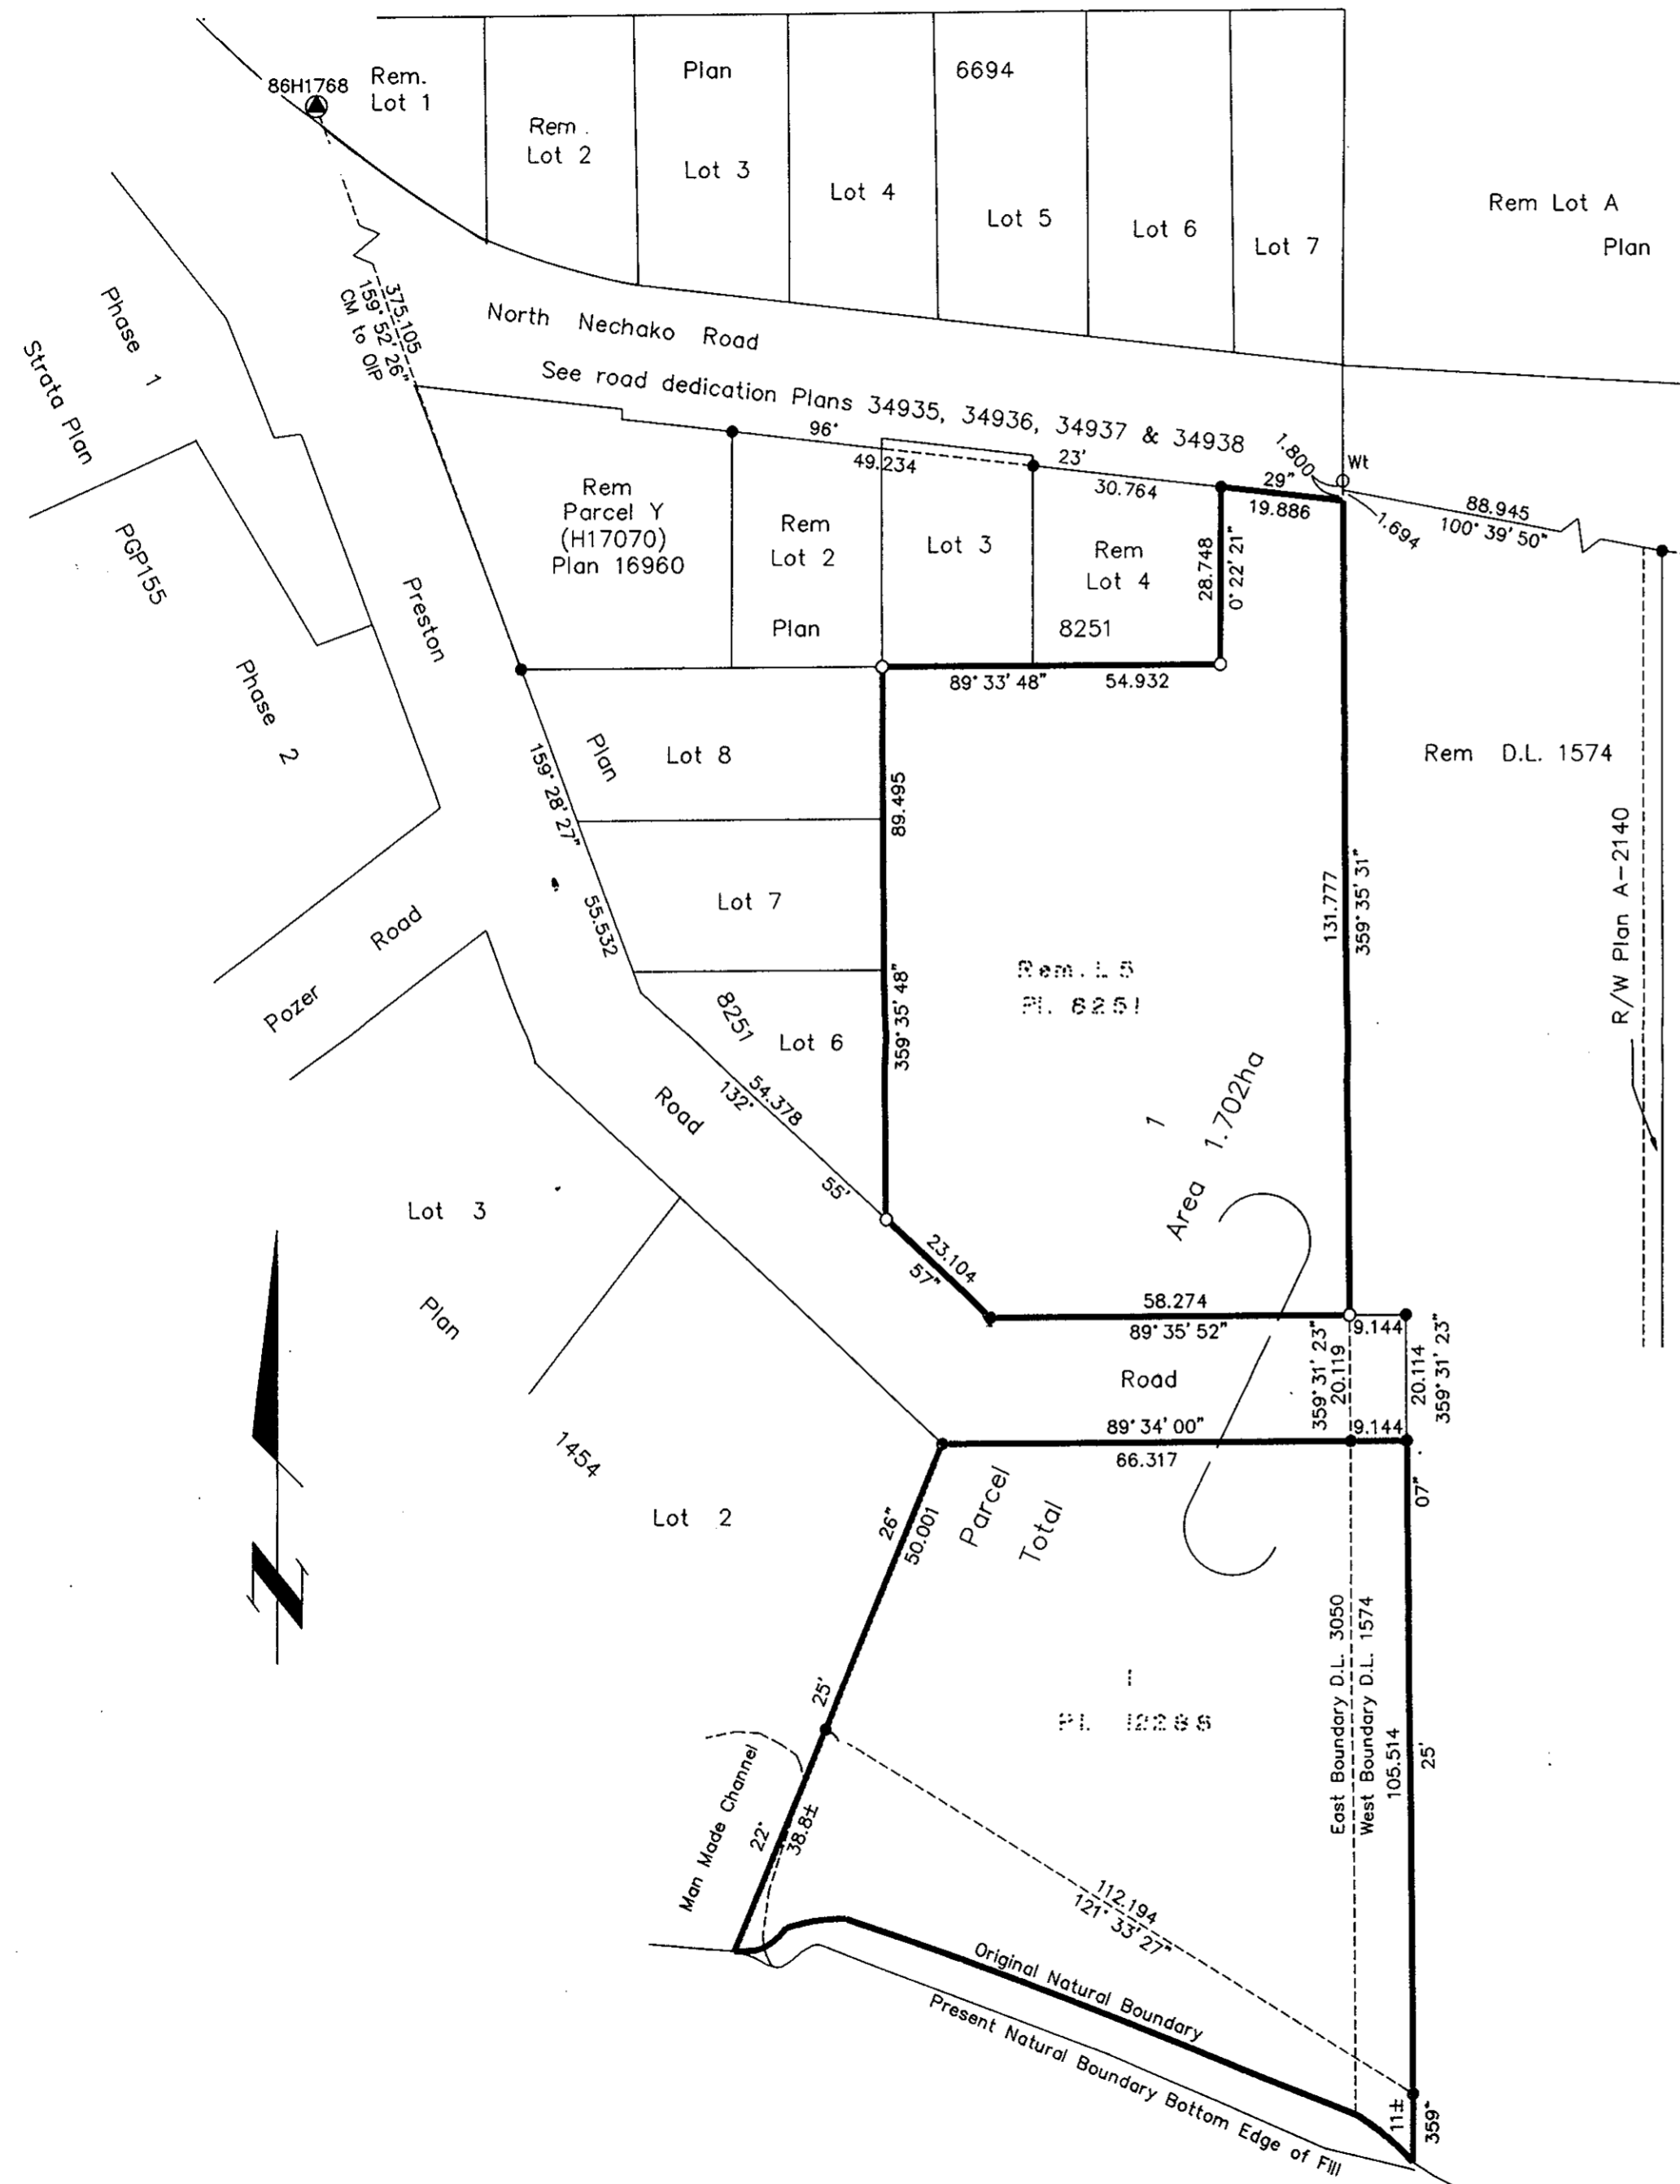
86H1768
Rem. Lot 1
Rem. Lot 2
Plan
Lot 3
Lot 4
6694
Lot 5
Lot 6
Lot 7
Rem Lot A
Plan

North Nechako Road
See road dedication Plans 34935, 34936, 34937 & 34938

375.105
159° 52' 26"
CM to OIP

Phase 1
Strata Plan
PGP155
Phase 2
Preston
Pozer Road

96'
49.234
23'
30.764
1.800
29"
19.886
Wt
1.694
88.945
100° 39' 50"

Rem Parcel Y (H17070) Plan 16960
Rem Lot 2
Plan
Lot 3
Rem Lot 4
8251
28.748
0° 22' 21"
89° 33' 48"
54.932

Plan
Lot 8
159° 28' 27"
55.532
Lot 7
89.495
359° 35' 48"
8251
Lot 6
54.378
132'
Road
55'
23.104
57"

Rem D.L. 1574
R/W Plan A-2140
131.777
359° 35' 31"
Rem. L 5
Pl. 8251
1
Area 1.702ha

58.274
89° 35' 52"
9.144
359° 31' 23"
20.119
20.114
359° 31' 23"
Road
89° 34' 00"
9.144
66.317
07"

Lot 3
Plan
1454
Lot 2

26"
50.001
Parcel
Total
1
Pl. 12285
25'
East Boundary D.L. 3050
West Boundary D.L. 1574
105.514
25'

Man Made Channel
22'
38.8±
112.194
121° 33' 27"
Original Natural Boundary
Present Natural Boundary Bottom Edge of Fill
11±
359°